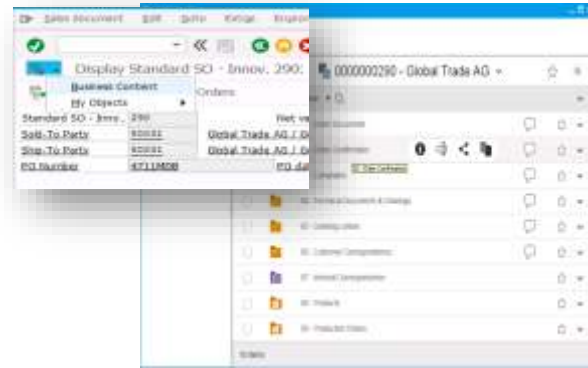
Sales Document Edit Goto Extras Enviro

Display Standard SO - Innov. 290:

Business Content

My Objects

Orders

Net va

Standard SO - Innov. | 290

Sold-To Party | 92031 | Global Trade AG / G

Ship-To Party | 92031 | Global Trade AG / G

PO Number | 4711MDB | PO da

0000000290 - Global Trade AG